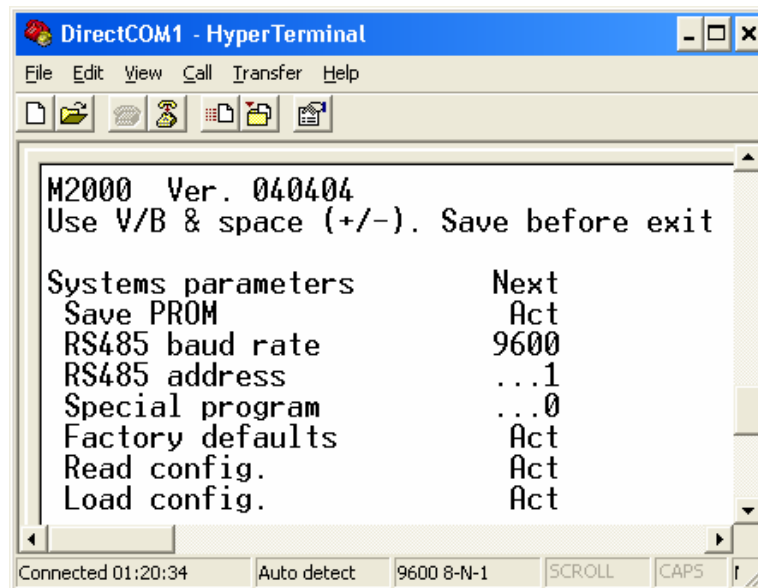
DirectCOM1 - HyperTerminal

File Edit View Call Transfer Help

M2000 Ver. 040404
Use V/B & space (+/-). Save before exit

| Systems parameters | Next |
|---|---|
| Save PROM | Act |
| RS485 baud rate | 9600 |
| RS485 address | ...1 |
| Special program | ...0 |
| Factory defaults | Act |
| Read config. | Act |
| Load config. | Act |

Connected 01:20:34 | Auto detect | 9600 8-N-1 | SCROLL | CAPS